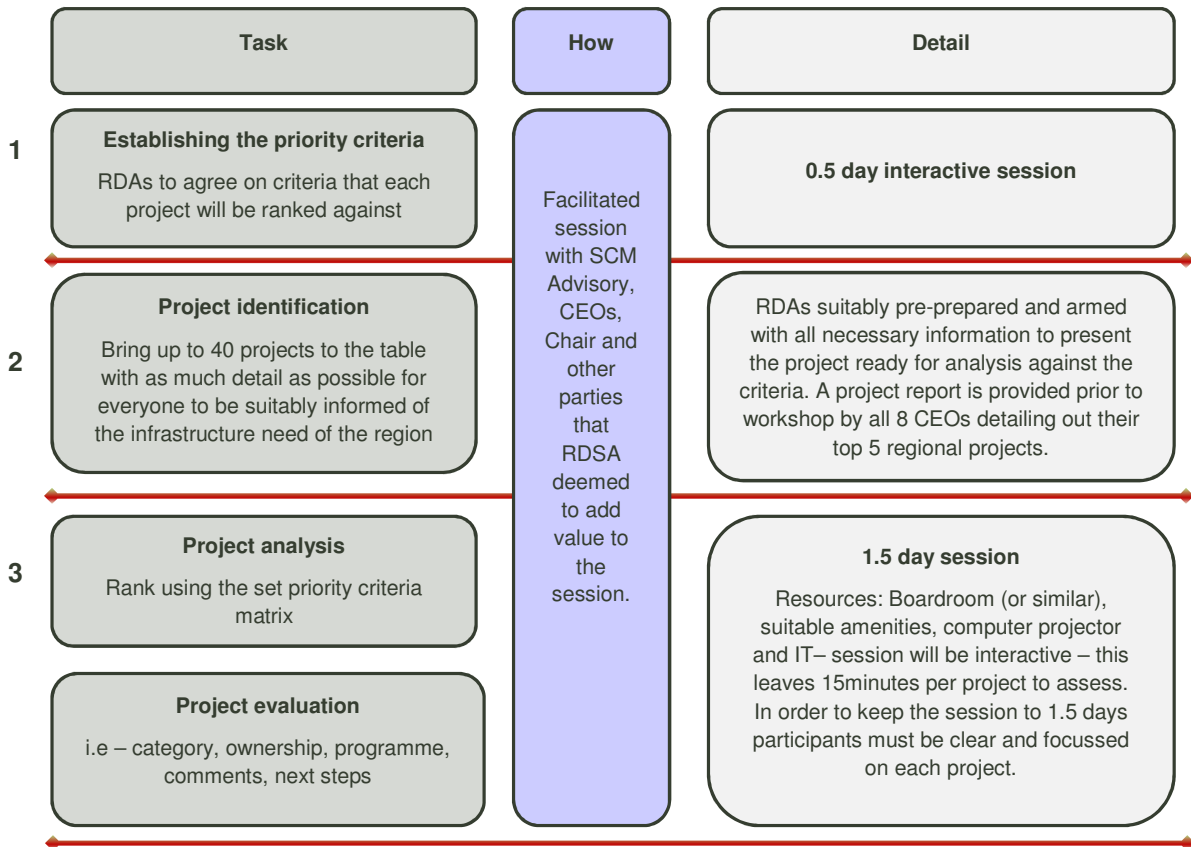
Task

How

Detail

1

Establishing the priority criteria

RDAs to agree on criteria that each project will be ranked against

Facilitated session with SCM Advisory, CEOs, Chair and other parties that RDSA deemed to add value to the session.

0.5 day interactive session

2

Project identification

Bring up to 40 projects to the table with as much detail as possible for everyone to be suitably informed of the infrastructure need of the region

RDAs suitably pre-prepared and armed with all necessary information to present the project ready for analysis against the criteria. A project report is provided prior to workshop by all 8 CEOs detailing out their top 5 regional projects.

3

Project analysis

Rank using the set priority criteria matrix

Project evaluation

i.e – category, ownership, programme, comments, next steps

1.5 day session

Resources: Boardroom (or similar), suitable amenities, computer projector and IT– session will be interactive – this leaves 15minutes per project to assess. In order to keep the session to 1.5 days participants must be clear and focussed on each project.